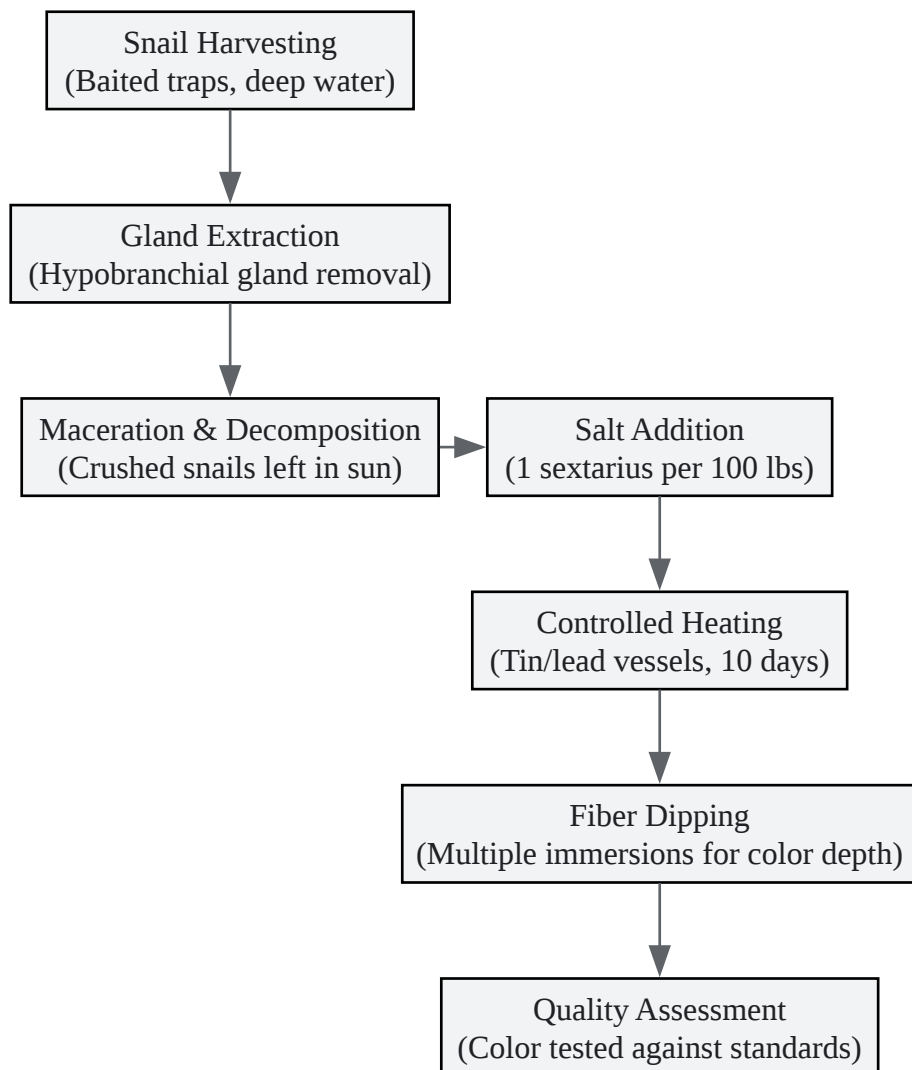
Snail Harvesting
(Baited traps, deep water)

Gland Extraction
(Hypobranchial gland removal)

Maceration & Decomposition
(Crushed snails left in sun)

Salt Addition
(1 sextarius per 100 lbs)

Controlled Heating
(Tin/lead vessels, 10 days)

Fiber Dipping
(Multiple immersions for color depth)

Quality Assessment
(Color tested against standards)